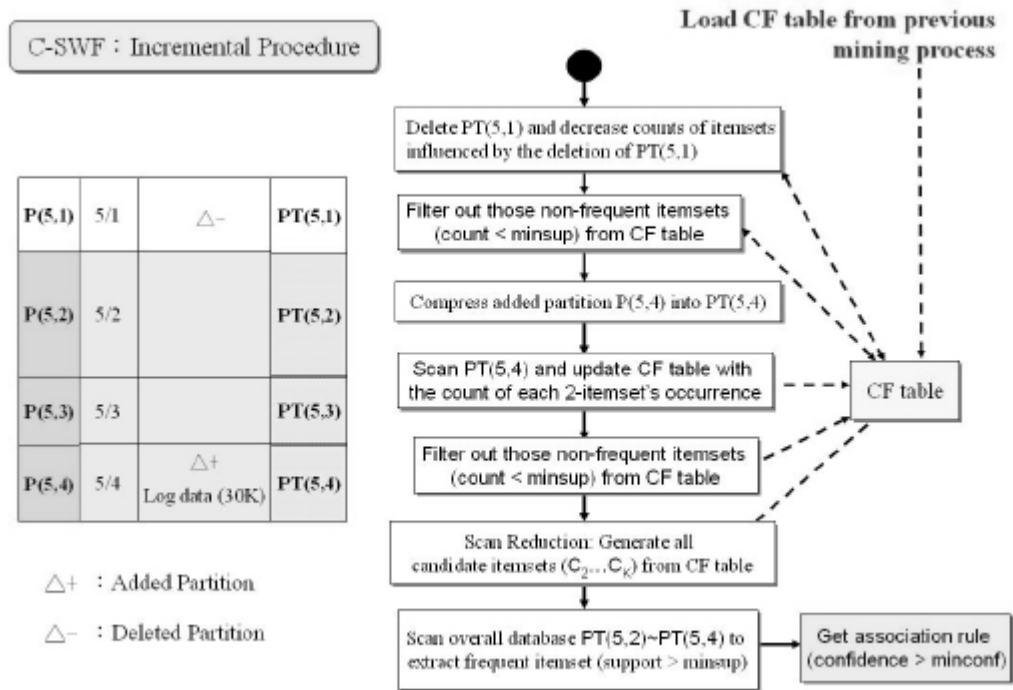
C-SWF：Incremental Procedure

| P(5,1) | 5/1 | △− | PT(5,1) |
|---|---|---|---|
| P(5,2) | 5/2 | | PT(5,2) |
| P(5,3) | 5/3 | | PT(5,3) |
| P(5,4) | 5/4 | △+ Log data (30K) | PT(5,4) |

△+ ：Added Partition

△− ：Deleted Partition

Load CF table from previous mining process

Delete PT(5,1) and decrease counts of itemsets influenced by the deletion of PT(5,1)

Filter out those non-frequent itemsets (count < minsup) from CF table

Compress added partition P(5,4) into PT(5,4)

Scan PT(5,4) and update CF table with the count of each 2-itemset's occurrence

CF table

Filter out those non-frequent itemsets (count < minsup) from CF table

Scan Reduction: Generate all candidate itemsets ($C_2$…$C_K$) from CF table

Scan overall database PT(5,2)~PT(5,4) to extract frequent itemset (support > minsup)

Get association rule (confidence > minconf)